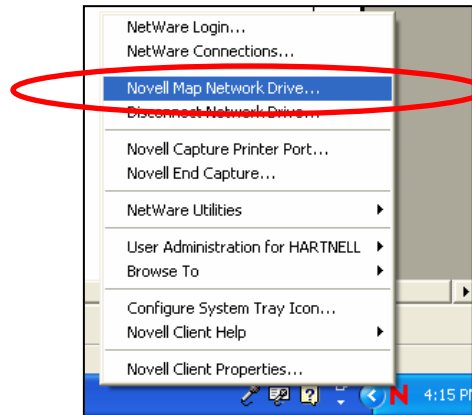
NetWare Login...
NetWare Connections...
Novell Map Network Drive...
Disconnect Network Drive...
Novell Capture Printer Port...
Novell End Capture...
NetWare Utilities
User Administration for HARTNELL
Browse To
Configure System Tray Icon...
Novell Client Help
Novell Client Properties...
N
4:15 P